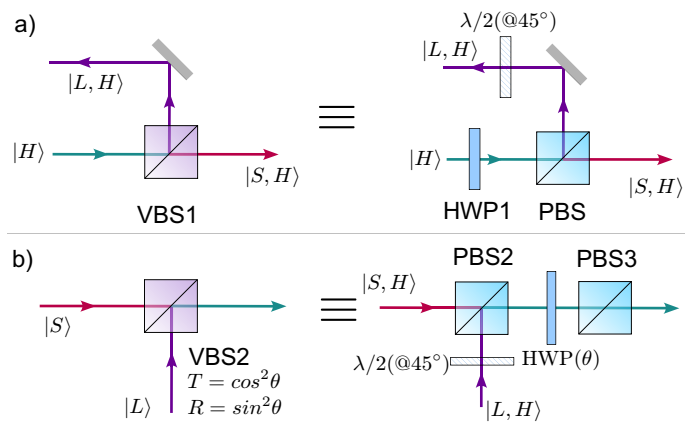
a)

$|L, H\rangle$

$|H\rangle$

$|S, H\rangle$

VBS1

$\equiv$

$\lambda/2(@45^\circ)$

$|L, H\rangle$

$|H\rangle$

$|S, H\rangle$

HWP1

PBS

b)

$|S\rangle$

VBS2

$T = cos^2\theta$

$R = sin^2\theta$

$|L\rangle$

$\equiv$

PBS2

PBS3

$|S, H\rangle$

$\lambda/2(@45^\circ)$

HWP$(\theta)$

$|L, H\rangle$